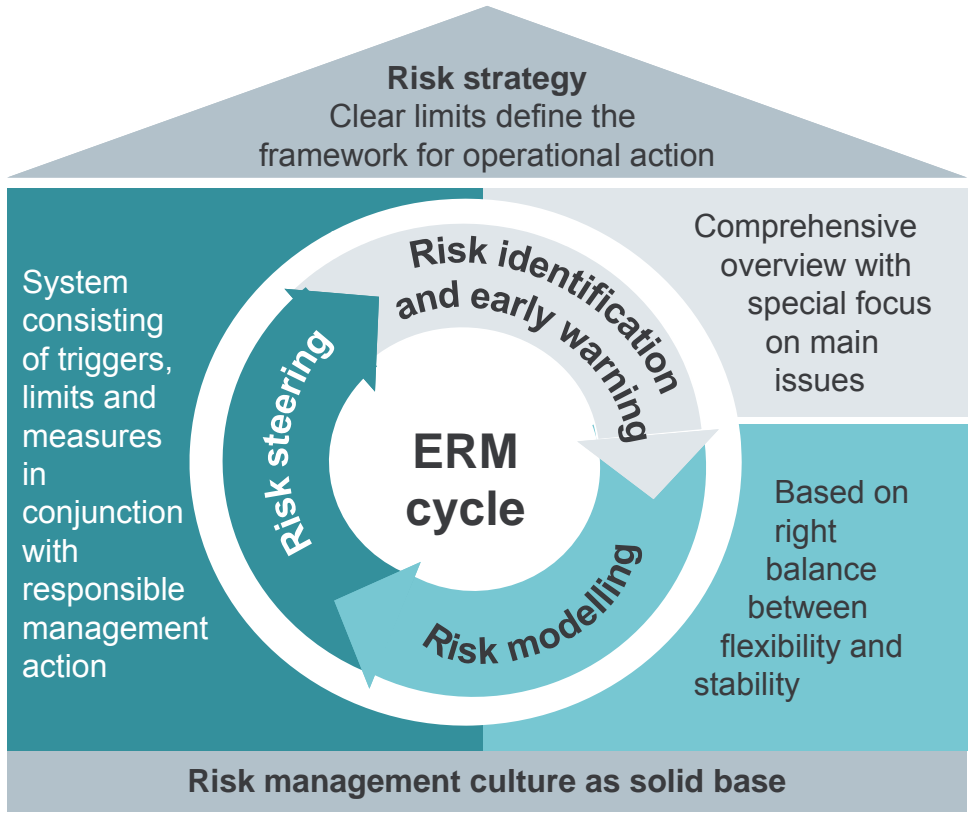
Risk strategy
Clear limits define the framework for operational action

System consisting of triggers, limits and measures in conjunction with responsible management action

Risk identification and early warning

Risk steering

ERM cycle

Risk modelling

Comprehensive overview with special focus on main issues

Based on right balance between flexibility and stability

Risk management culture as solid base